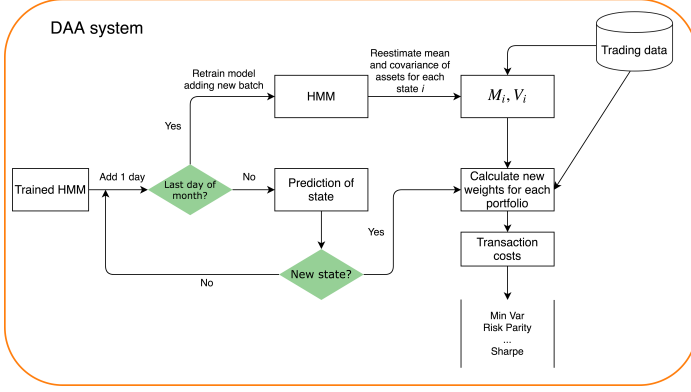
DAA system

Trading data

Reestimate mean and covariance of assets for each state $i$

Retrain model adding new batch

HMM

$M_i, V_i$

Yes

Trained HMM

Add 1 day

Last day of month?

No

Prediction of state

Calculate new weights for each portfolio

Yes

No

New state?

Transaction costs

Min Var
Risk Parity
...
Sharpe